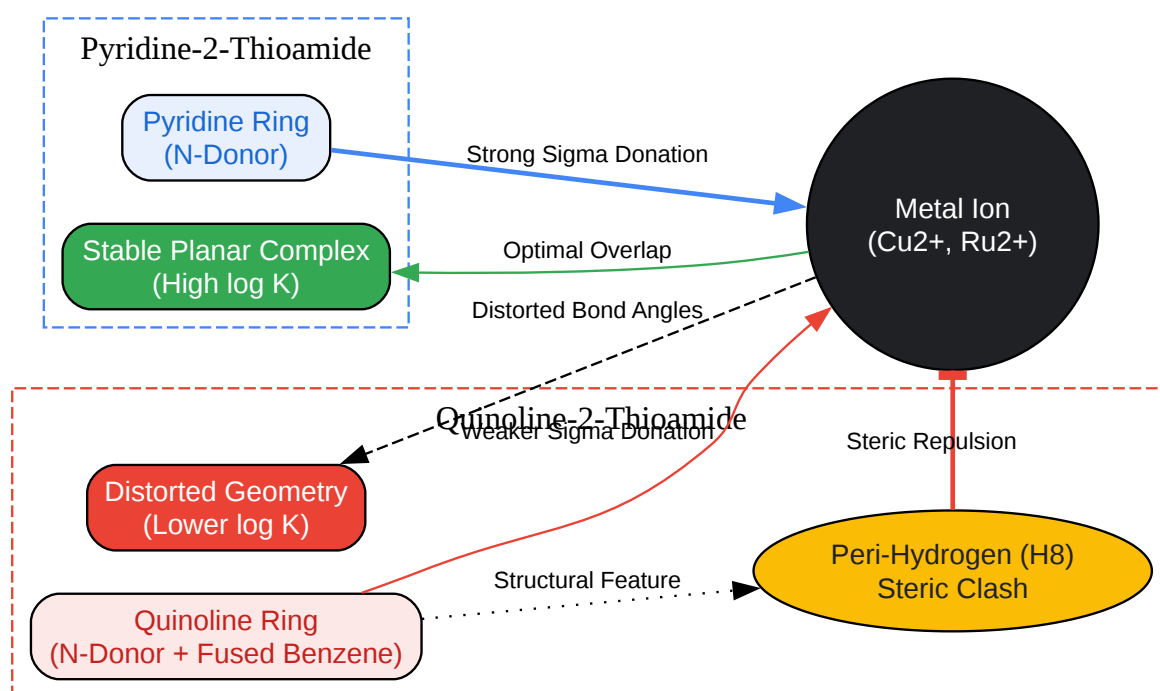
Pyridine-2-Thioamide

Pyridine Ring
(N-Donor)

Strong Sigma Donation

Metal Ion
(Cu2+, Ru2+)

Optimal Overlap

Stable Planar Complex
(High log K)

Distorted Bond Angles

Quinoline-2-Thioamide

Weaker Sigma Donation

Steric Repulsion

Distorted Geometry
(Lower log K)

Peri-Hydrogen (H8)
Steric Clash

Structural Feature

Quinoline Ring
(N-Donor + Fused Benzene)